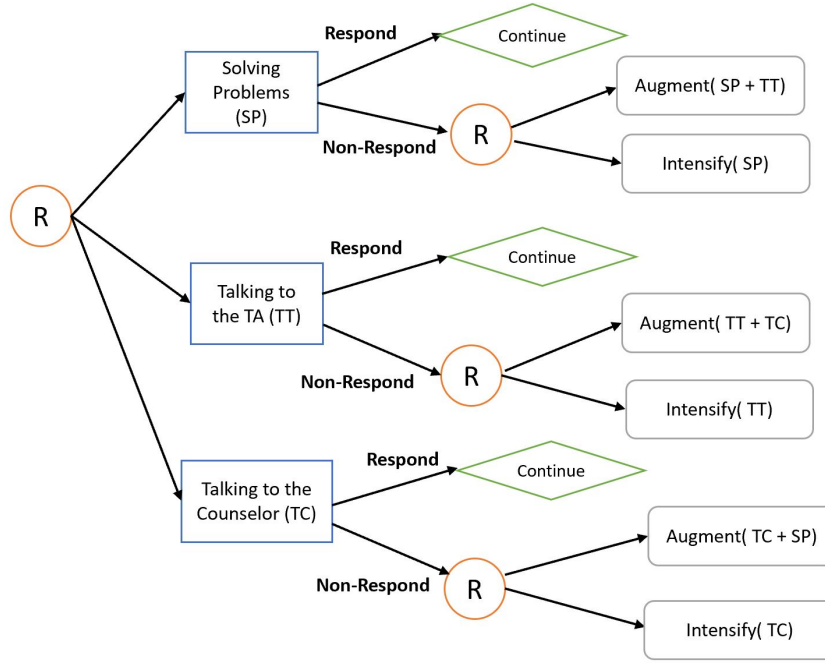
R

Solving Problems (SP)

Respond

Continue

Non-Respond

R

Augment( SP + TT)

Intensify( SP)

Talking to the TA (TT)

Respond

Continue

Non-Respond

R

Augment( TT + TC)

Intensify( TT)

Talking to the Counselor (TC)

Respond

Continue

Non-Respond

R

Augment( TC + SP)

Intensify( TC)